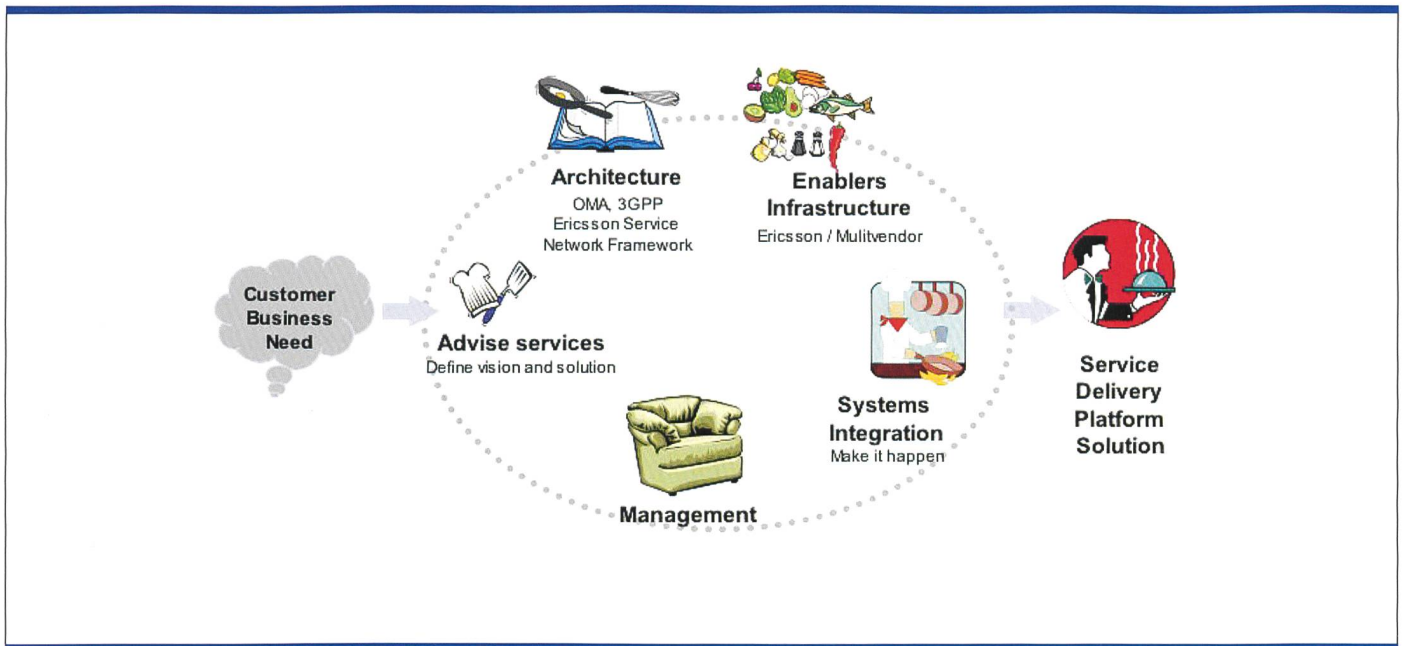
Customer Business Need

Architecture
OMA, 3GPP
Ericsson Service Network Framework

Enablers Infrastructure
Ericsson / Mulitvendor

Advise services
Define vision and solution

Systems Integration
Make it happen

Management

Service Delivery Platform Solution